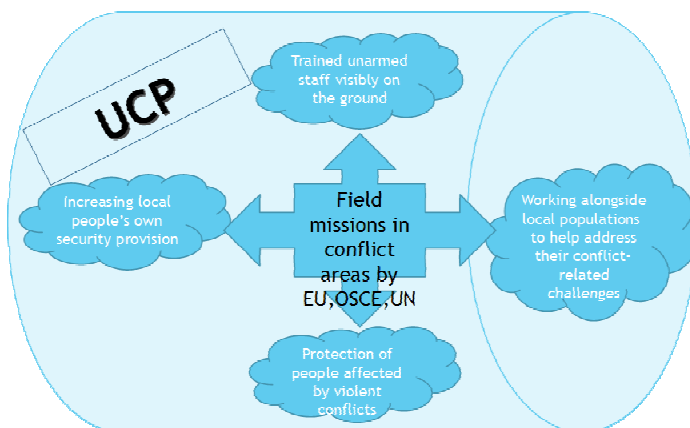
UCP

Trained unarmed staff visibly on the ground

Increasing local people's own security provision

Field missions in conflict areas by EU,OSCE,UN

Working alongside local populations to help address their conflict-related challenges

Protection of people affected by violent conflicts